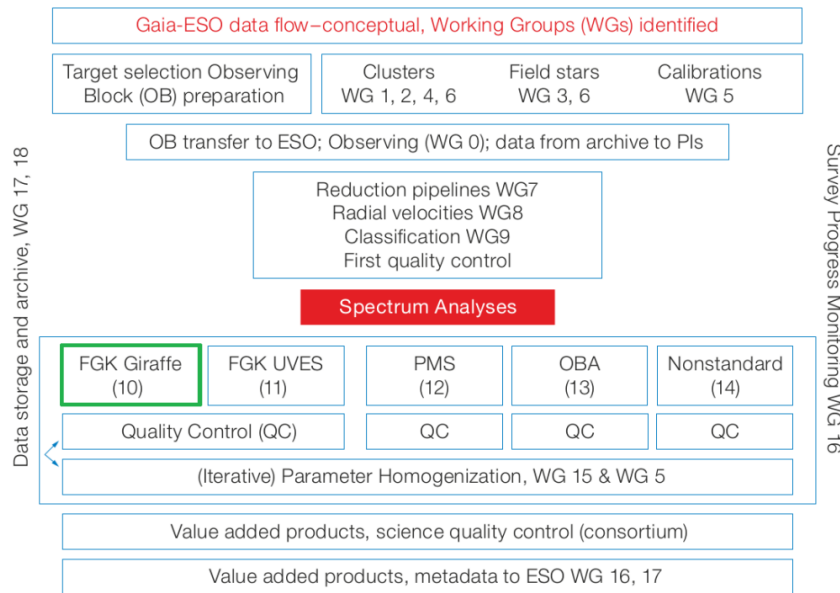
Gaia-ESO data flow–conceptual, Working Groups (WGs) identified

Target selection Observing Block (OB) preparation

Clusters
WG 1, 2, 4, 6

Field stars
WG 3, 6

Calibrations
WG 5

OB transfer to ESO; Observing (WG 0); data from archive to PIs

Reduction pipelines WG7
Radial velocities WG8
Classification WG9
First quality control

Spectrum Analyses

FGK Giraffe
(10)

FGK UVES
(11)

PMS
(12)

OBA
(13)

Nonstandard
(14)

Quality Control (QC)

QC

QC

QC

(Iterative) Parameter Homogenization, WG 15 & WG 5

Value added products, science quality control (consortium)

Value added products, metadata to ESO WG 16, 17

Data storage and archive, WG 17, 18

Survey Progress Monitoring WG 16